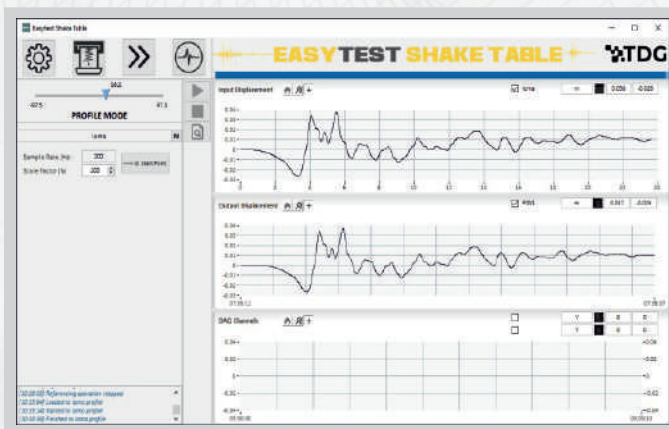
Easytest Shake Table

EASYTEST SHAKE TABLE

TDG

-67.5

38.2

67.5

PROFILE MODE

loma

Sample Rate (Hz)

200

Scale Factor (%)

100

Input Displacement

loma

0.056

-0.035

0.04

0.03

0.02

0.01

0

-0.01

-0.02

-0.03

Output Displacement

RMS

0.051

-0.034

0.04

0.03

0.02

0.01

0

-0.01

-0.02

-0.03

DAQ Channels

Y

0

Y

0

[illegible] Referencing operation stopped

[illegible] Loaded to loma profile

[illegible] Started to loma profile

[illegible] Finished to loma profile